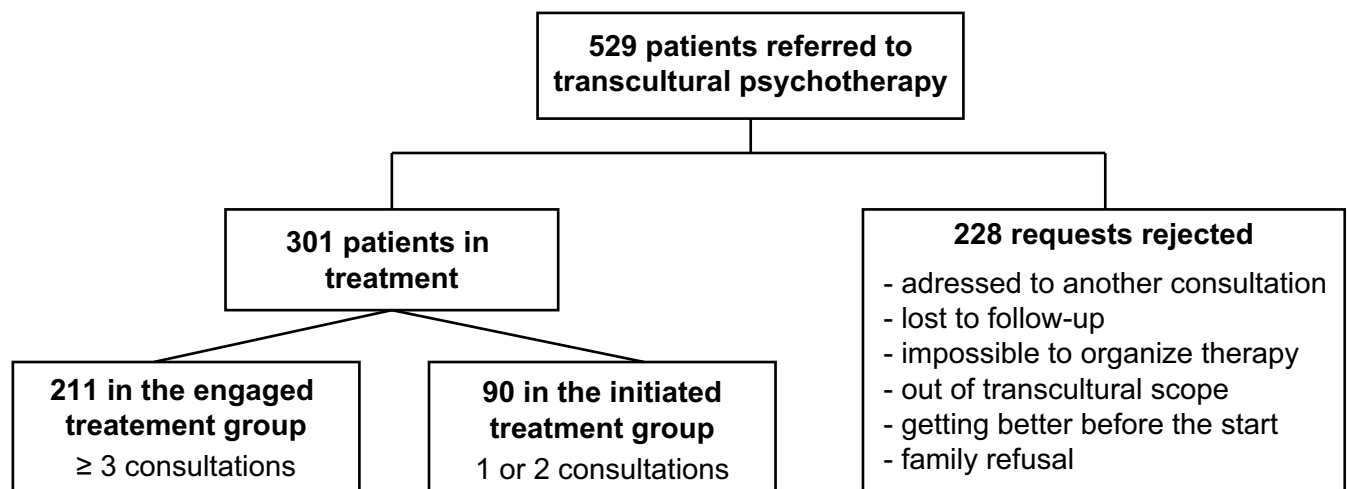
529 patients referred to transcultural psychotherapy

301 patients in treatment

228 requests rejected

- adressed to another consultation
- lost to follow-up
- impossible to organize therapy
- out of transcultural scope
- getting better before the start
- family refusal

211 in the engaged treatement group
≥ 3 consultations

90 in the initiated treatment group
1 or 2 consultations